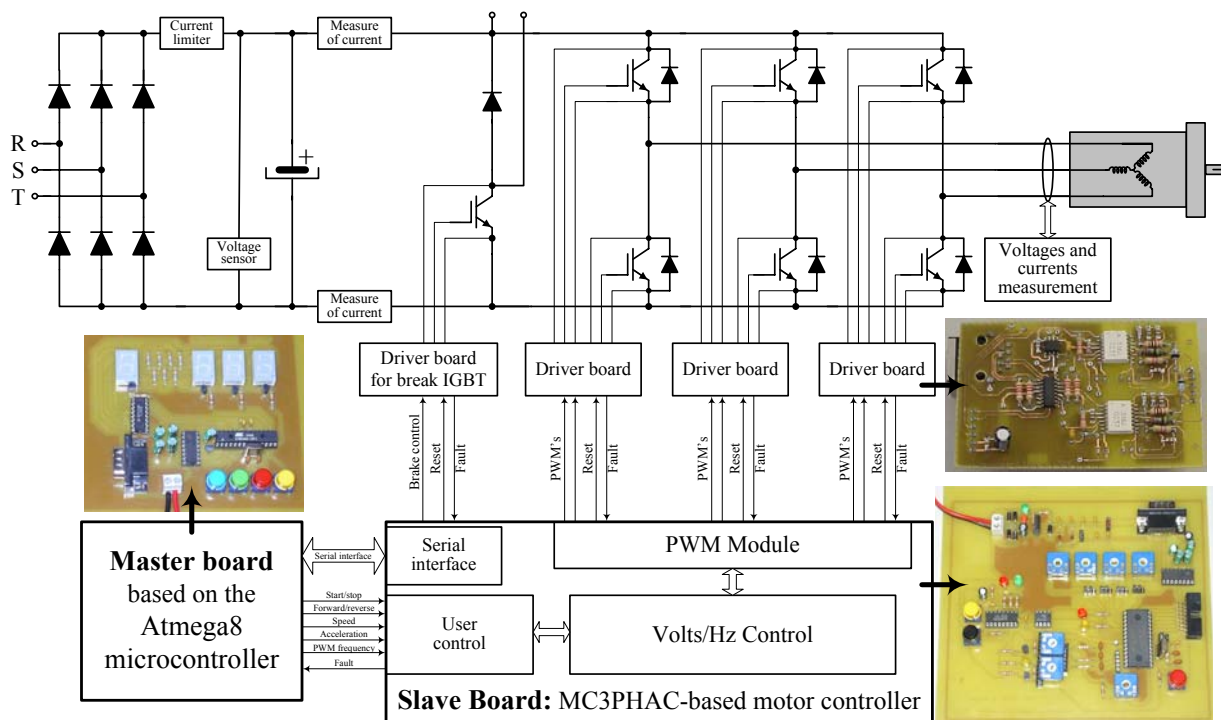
Current limiter

Measure of current

R
S
T

Voltage sensor

Measure of current

Voltages and currents measurement

Driver board for break IGBT

Driver board

Driver board

Driver board

Brake control
Reset
Fault

PWM's
Reset
Fault

PWM's
Reset
Fault

PWM's
Reset
Fault

**Master board** based on the Atmega8 microcontroller

Serial interface

Start/stop
Forward/reverse
Speed
Acceleration
PWM frequency
Fault

Serial interface

PWM Module

User control

Volts/Hz Control

**Slave Board:** MC3PHAC-based motor controller